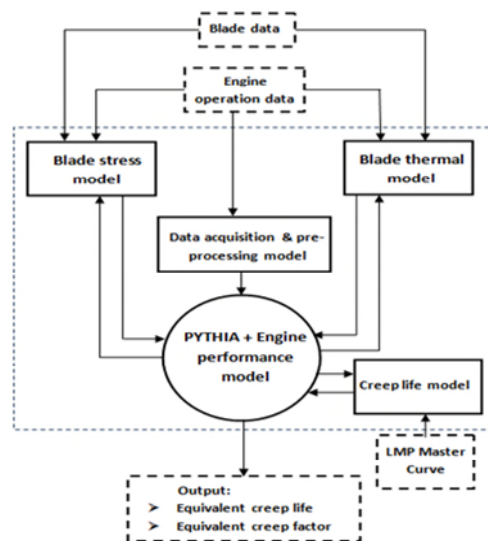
Blade data

Engine operation data

Blade stress model

Blade thermal model

Data acquisition & pre-processing model

PYTHIA + Engine performance model

Creep life model

LMP Master Curve

Output:
➤ Equivalent creep life
➤ Equivalent creep factor